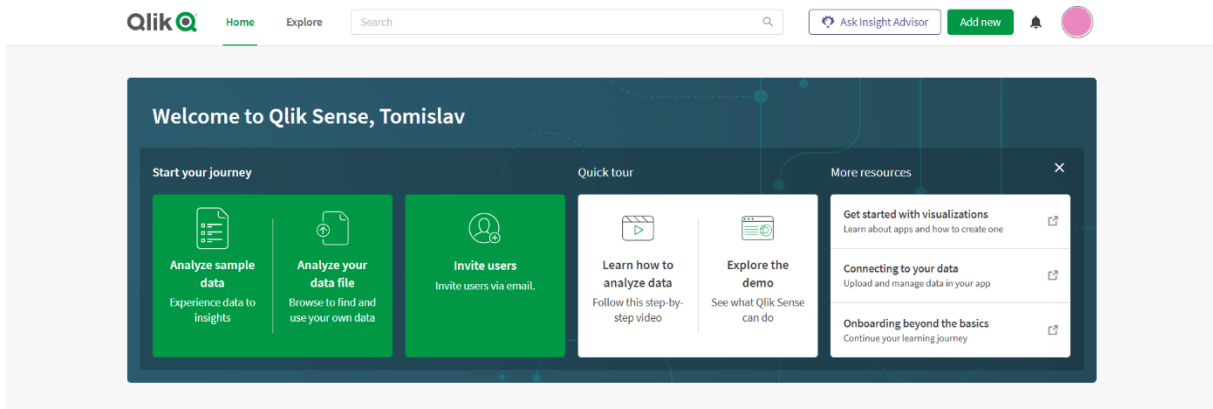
Qlik

Home

Explore

Search

Ask Insight Advisor

Add new

Welcome to Qlik Sense, Tomislav

Start your journey

Analyze sample data
Experience data to insights

Analyze your data file
Browse to find and use your own data

Invite users
Invite users via email.

Quick tour

Learn how to analyze data
Follow this step-by-step video

Explore the demo
See what Qlik Sense can do

More resources

×

Get started with visualizations
Learn about apps and how to create one

Connecting to your data
Upload and manage data in your app

Onboarding beyond the basics
Continue your learning journey